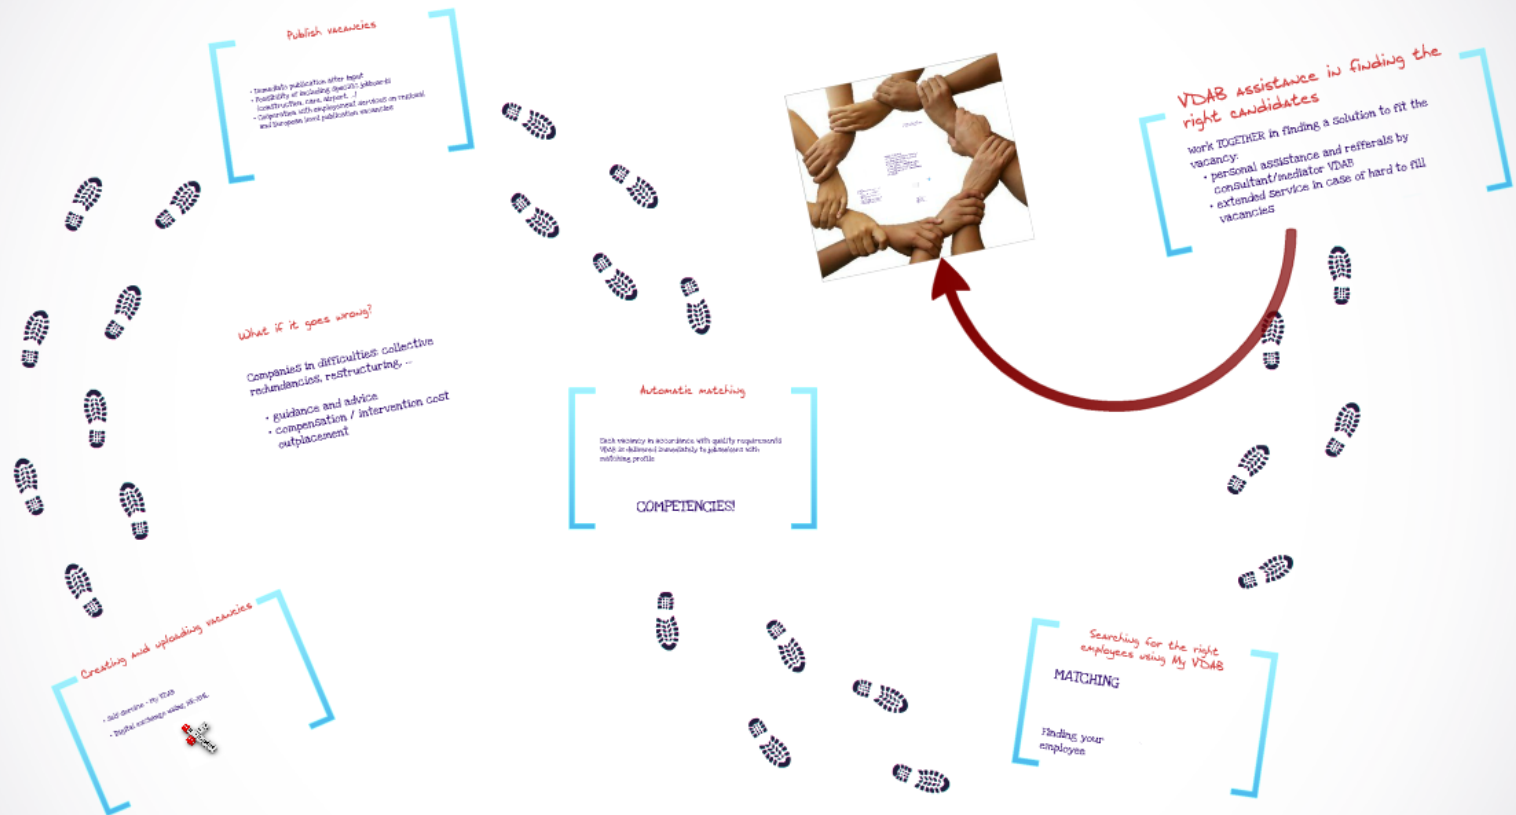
Publish vacancies

• Immediate publication after input
• Possibility of including specific jobboards (construction, care, airport, ...)
• Cooperation with employment services on regional and European level publication vacancies

VDAB assistance in finding the right candidates

Work TOGETHER in finding a solution to fit the vacancy:
• personal assistance and refferals by consultant/mediator VDAB
• extended service in case of hard to fill vacancies

What if it goes wrong?

Companies in difficulties: collective redundancies, restructuring, ...

• guidance and advice
• compensation / intervention cost outplacement

Automatic matching

Each vacancy in accordance with quality requirements VDAB is delivered immediately to jobseekers with matching profile

COMPETENCIES!

Creating and uploading vacancies

• Self service - My VDAB
• Digital exchange using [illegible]

Searching for the right employees using My VDAB

MATCHING

Finding your employee